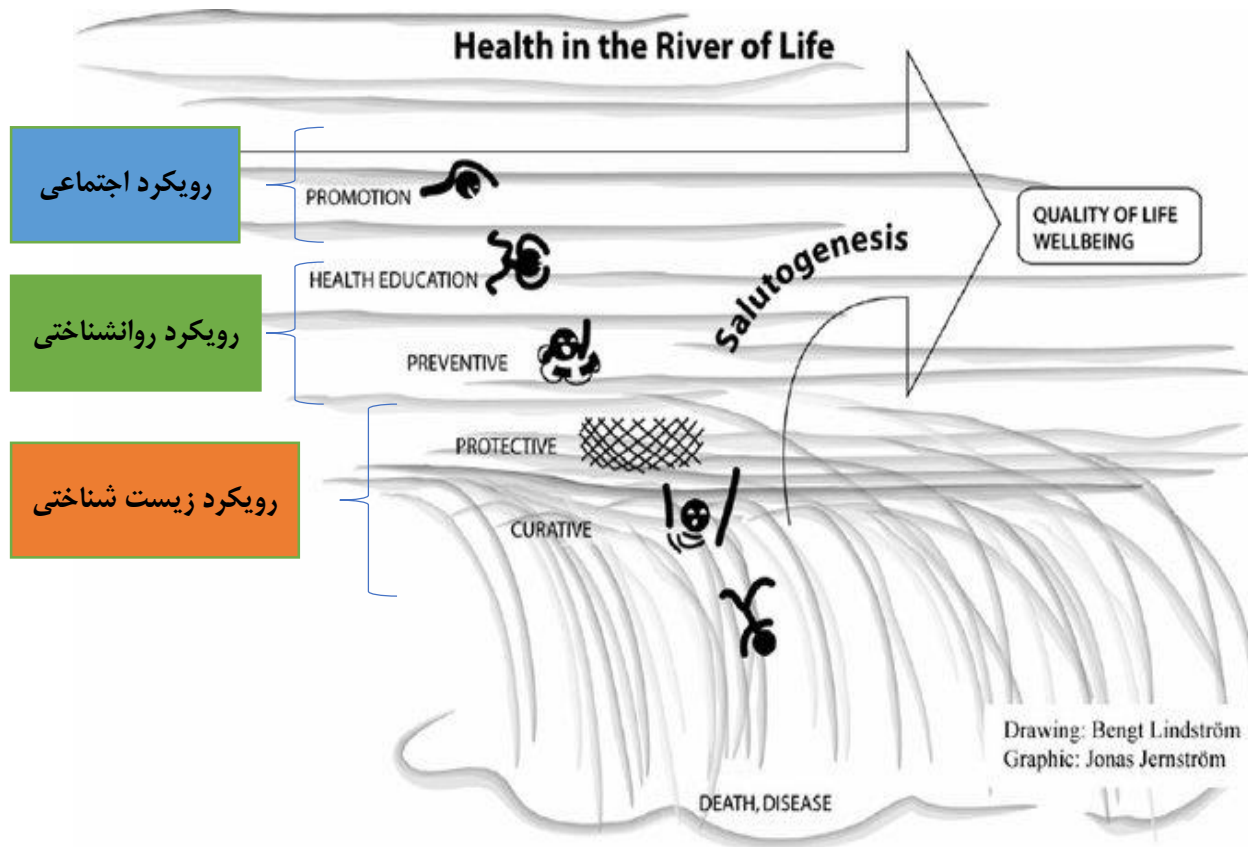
Health in the River of Life

رویکرد اجتماعی

PROMOTION

HEALTH EDUCATION

رویکرد روانشناختی

PREVENTIVE

PROTECTIVE

رویکرد زیست شناختی

CURATIVE

Salutogenesis

QUALITY OF LIFE
WELLBEING

DEATH, DISEASE

Drawing: Bengt Lindström
Graphic: Jonas Jernström